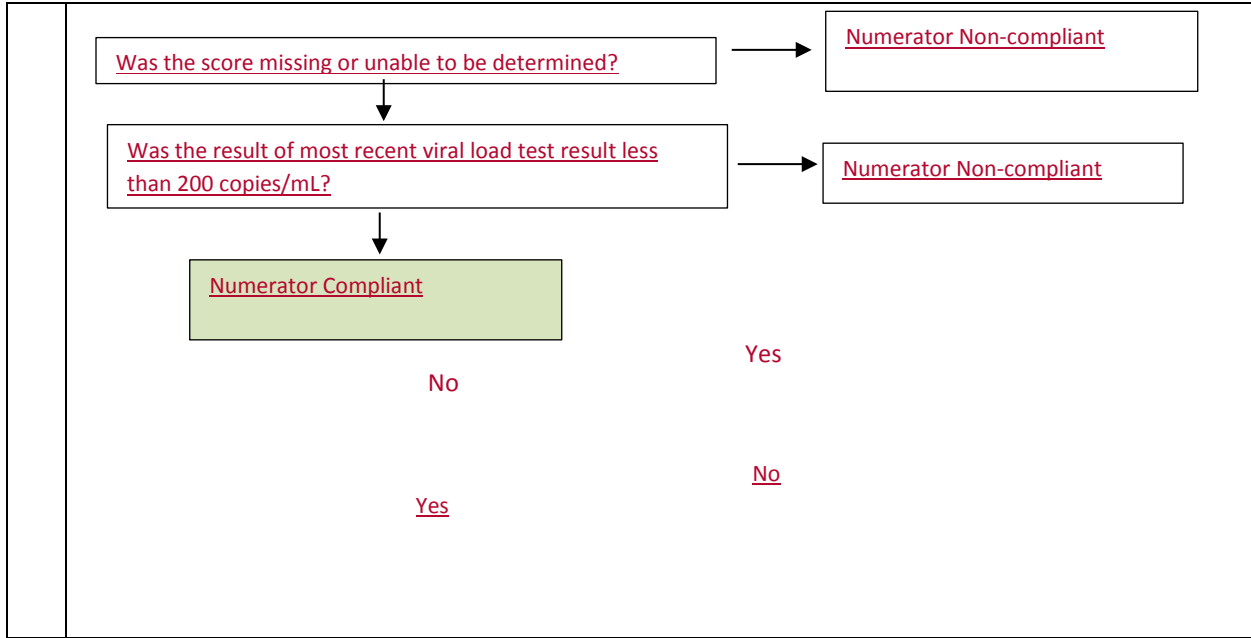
Was the score missing or unable to be determined?

Numerator Non-compliant

Was the result of most recent viral load test result less than 200 copies/mL?

Numerator Non-compliant

Numerator Compliant

Yes

No

No

Yes